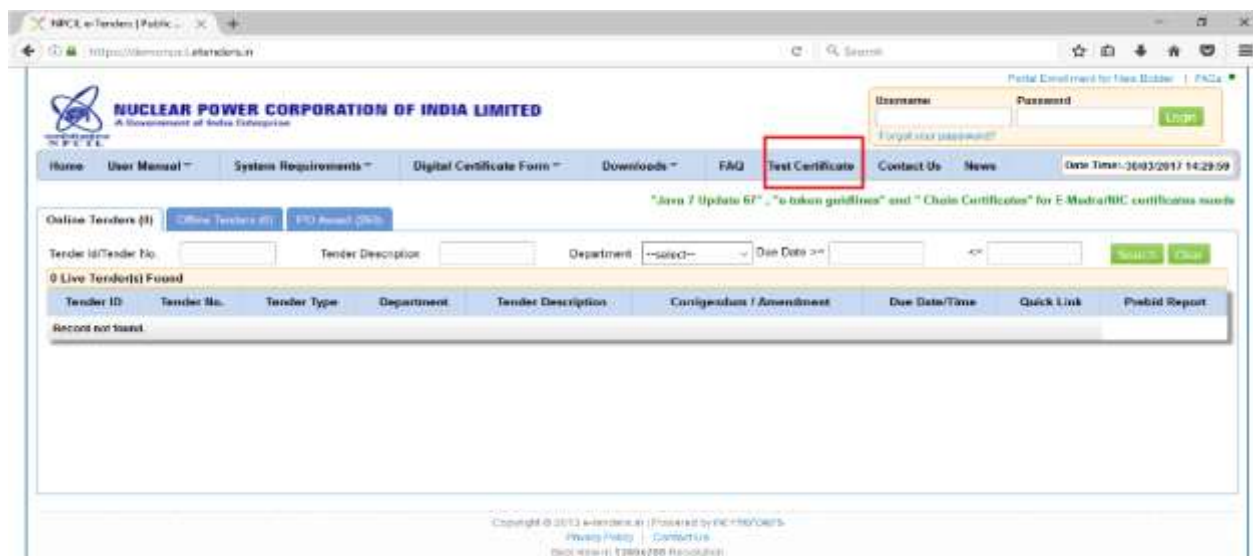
NPCIL e-Tenders | Public... ×

https://demonpcil.etenders.in

Search

Portal Enrollment for New Bidder | FAQs

NUCLEAR POWER CORPORATION OF INDIA LIMITED
A Government of India Enterprise

NPCIL

Username

Password

Login

Forgot your password?

Home | User Manual | System Requirements | Digital Certificate Form | Downloads | FAQ | Test Certificate | Contact Us | News

Date Time: 30/03/2017 14:29:59

"Java 7 Update 67" , "e-token guidlines" and " Chain Certificates" for E-Mudra/NIC certificates needs

Online Tenders (0) | Offline Tenders (0) | PO Award (360)

Tender Id/Tender No. | Tender Description | Department --select-- | Due Date >= | <= | Search | Clear

0 Live Tender(s) Found

| Tender ID | Tender No. | Tender Type | Department | Tender Description | Corrigendum / Amendment | Due Date/Time | Quick Link | Prebid Report |
|---|---|---|---|---|---|---|---|---|
| Record not found. | | | | | | | | |

Copyright © 2013 e-tenders.in | Powered by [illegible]
Privacy Policy | Contact Us
Best view in 1366x768 Resolution